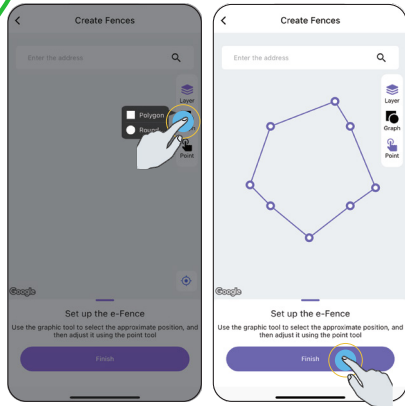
Create Fences

Enter the address

Layer

Polygon

Round

Point

Google

Set up the e-Fence

Use the graphic tool to select the approximate position, and then adjust it using the point tool

Finish

Create Fences

Enter the address

Layer

Graph

Point

Google

Set up the e-Fence

Use the graphic tool to select the approximate position, and then adjust it using the point tool

Finish